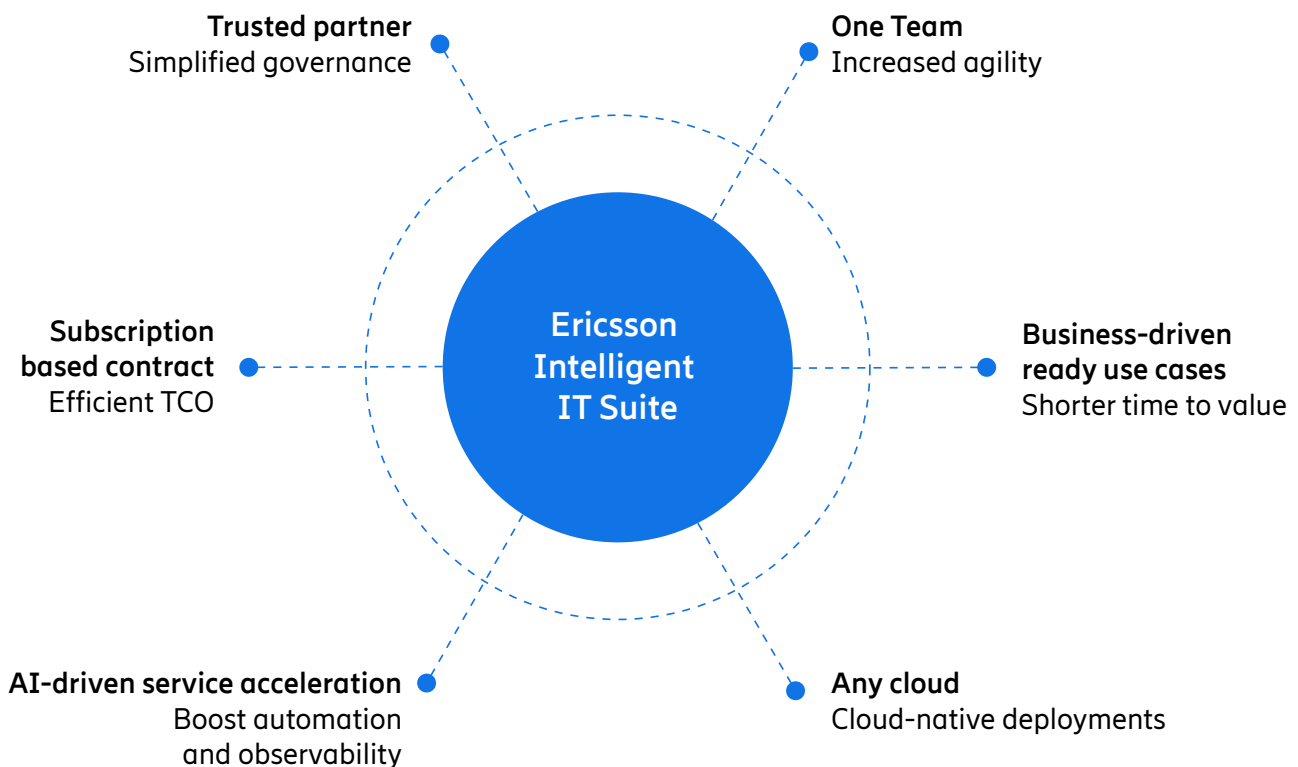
Trusted partner
Simplified governance

One Team
Increased agility

Subscription based contract
Efficient TCO

Ericsson Intelligent IT Suite

Business-driven ready use cases
Shorter time to value

AI-driven service acceleration
Boost automation and observability

Any cloud
Cloud-native deployments